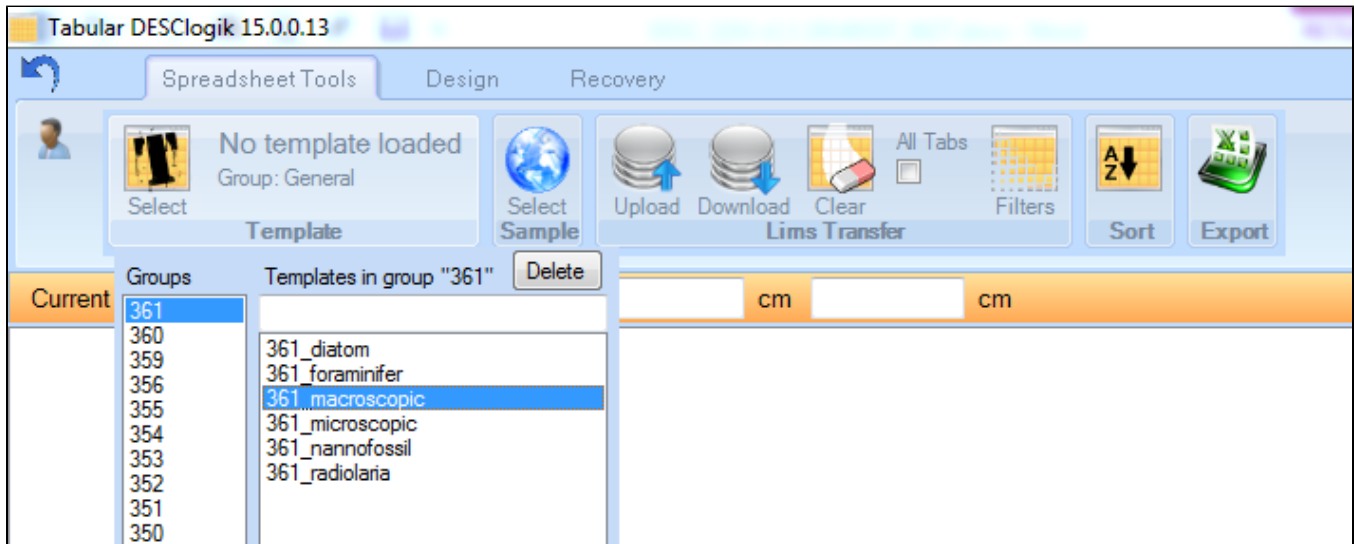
Tabular DESClogik 15.0.0.13

Spreadsheet Tools Design Recovery

Select No template loaded Group: General
Template

Select
Sample

Upload Download Clear All Tabs Filters
Lims Transfer

Sort

Export

Groups Templates in group "361" Delete

Current cm cm

361
360
359
356
355
354
353
352
351
350

361_diatom
361_foraminifer
361_macroscopic
361_microscopic
361_nannofossil
361_radiolaria